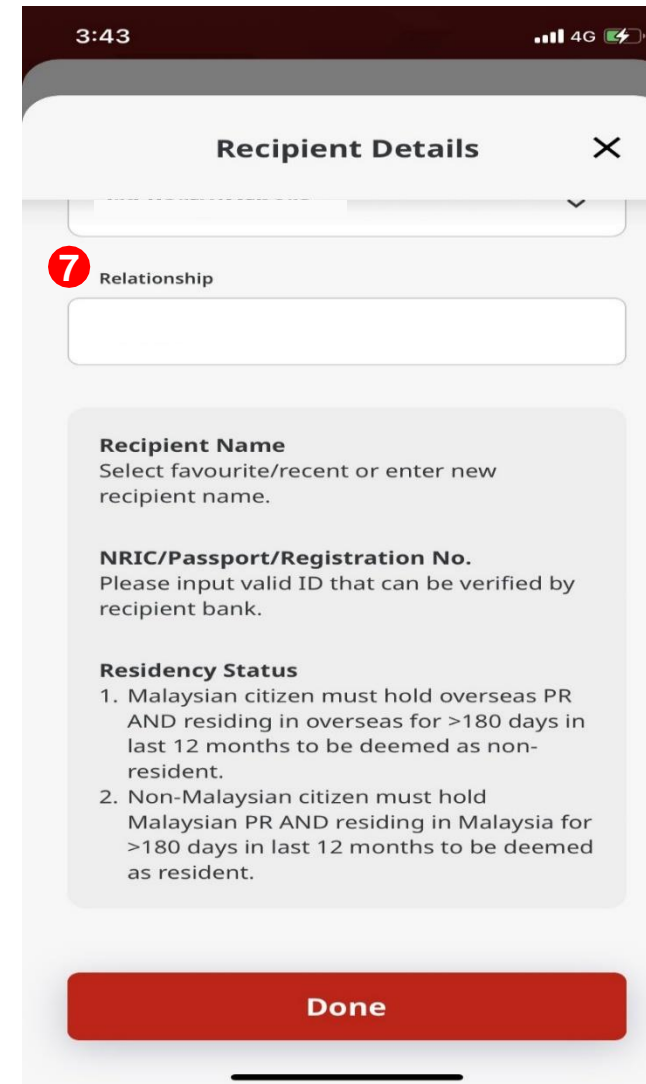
3:43 4G

Recipient Details ✕

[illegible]

7 Relationship

**Recipient Name**
Select favourite/recent or enter new recipient name.

**NRIC/Passport/Registration No.**
Please input valid ID that can be verified by recipient bank.

**Residency Status**
1. Malaysian citizen must hold overseas PR AND residing in overseas for >180 days in last 12 months to be deemed as non-resident.
2. Non-Malaysian citizen must hold Malaysian PR AND residing in Malaysia for >180 days in last 12 months to be deemed as resident.

Done